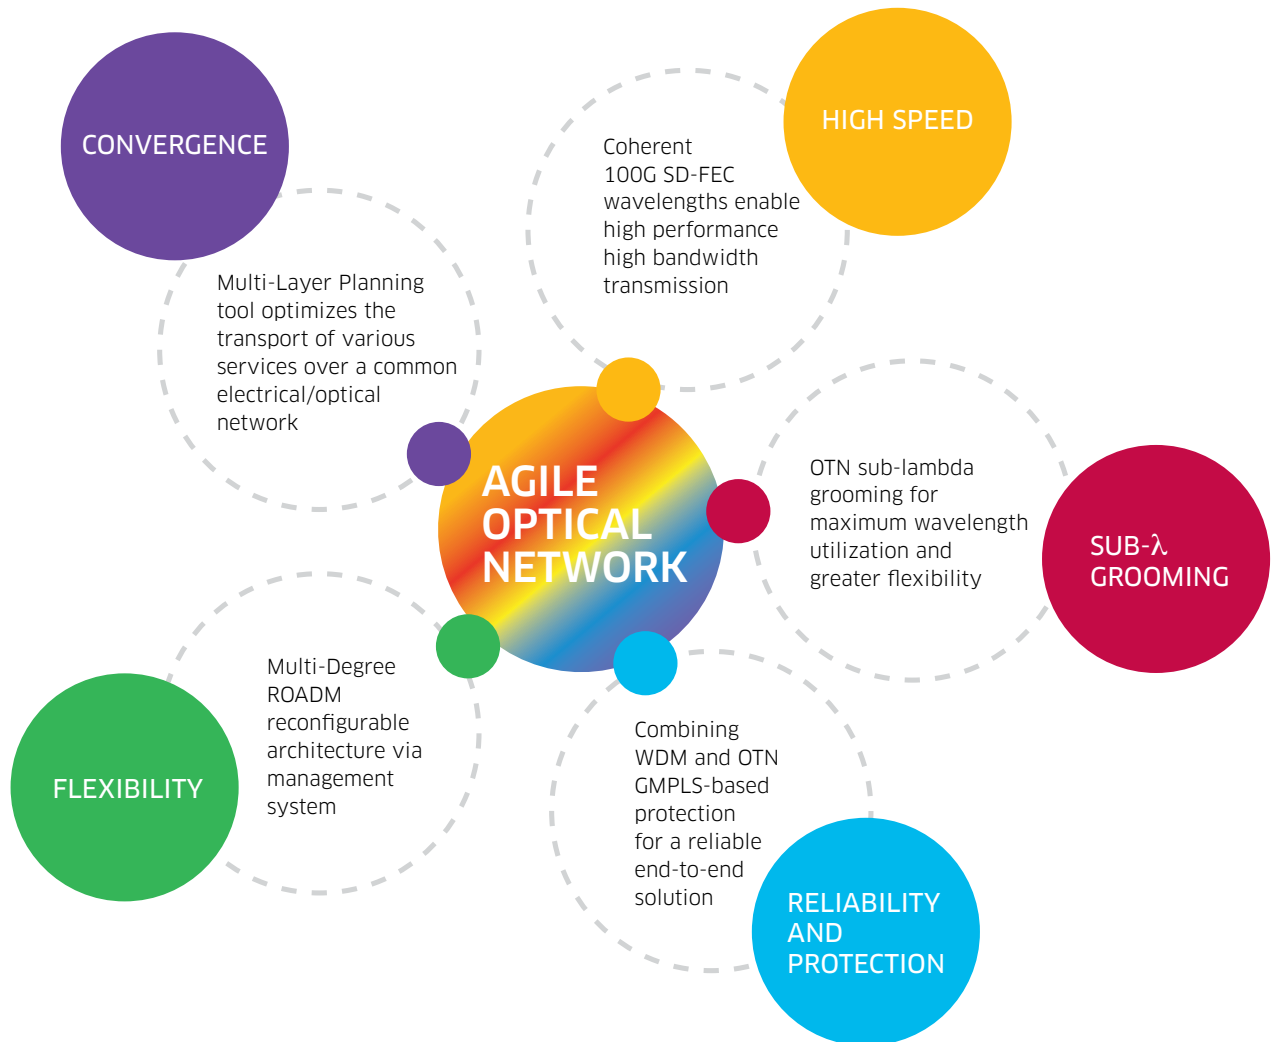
CONVERGENCE

Multi-Layer Planning tool optimizes the transport of various services over a common electrical/optical network

HIGH SPEED

Coherent 100G SD-FEC wavelengths enable high performance high bandwidth transmission

AGILE OPTICAL NETWORK

OTN sub-lambda grooming for maximum wavelength utilization and greater flexibility

SUB-λ GROOMING

Multi-Degree ROADM reconfigurable architecture via management system

FLEXIBILITY

Combining WDM and OTN GMPLS-based protection for a reliable end-to-end solution

RELIABILITY AND PROTECTION